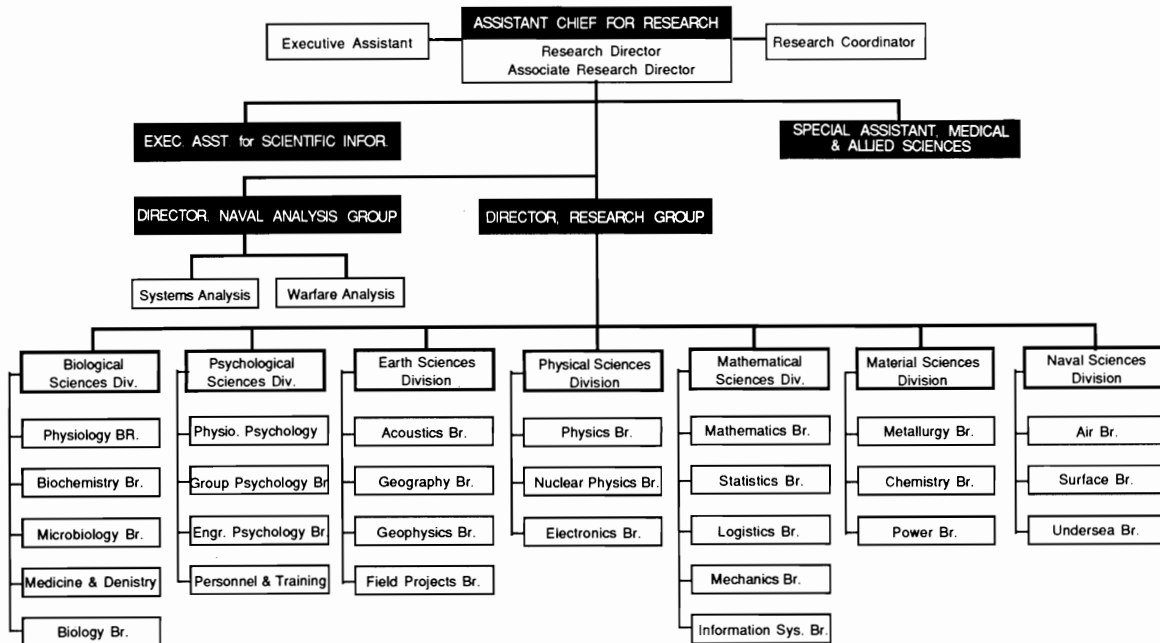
ASSISTANT CHIEF FOR RESEARCH
Research Director
Associate Research Director

Executive Assistant

Research Coordinator

EXEC. ASST. for SCIENTIFIC INFOR.

SPECIAL ASSISTANT, MEDICAL & ALLIED SCIENCES

DIRECTOR, NAVAL ANALYSIS GROUP

Systems Analysis

Warfare Analysis

DIRECTOR, RESEARCH GROUP

Biological Sciences Div.
Physiology BR.
Biochemistry Br.
Microbiology Br.
Medicine & Denistry
Biology Br.

Psychological Sciences Div.
Physio. Psychology
Group Psychology Br
Engr. Psychology Br
Personnel & Training

Earth Sciences Division
Acoustics Br.
Geography Br.
Geophysics Br.
Field Projects Br.

Physical Sciences Division
Physics Br.
Nuclear Physics Br.
Electronics Br.

Mathematical Sciences Div.
Mathematics Br.
Statistics Br.
Logistics Br.
Mechanics Br.
Information Sys. Br.

Material Sciences Division
Metallurgy Br.
Chemistry Br.
Power Br.

Naval Sciences Division
Air Br.
Surface Br.
Undersea Br.